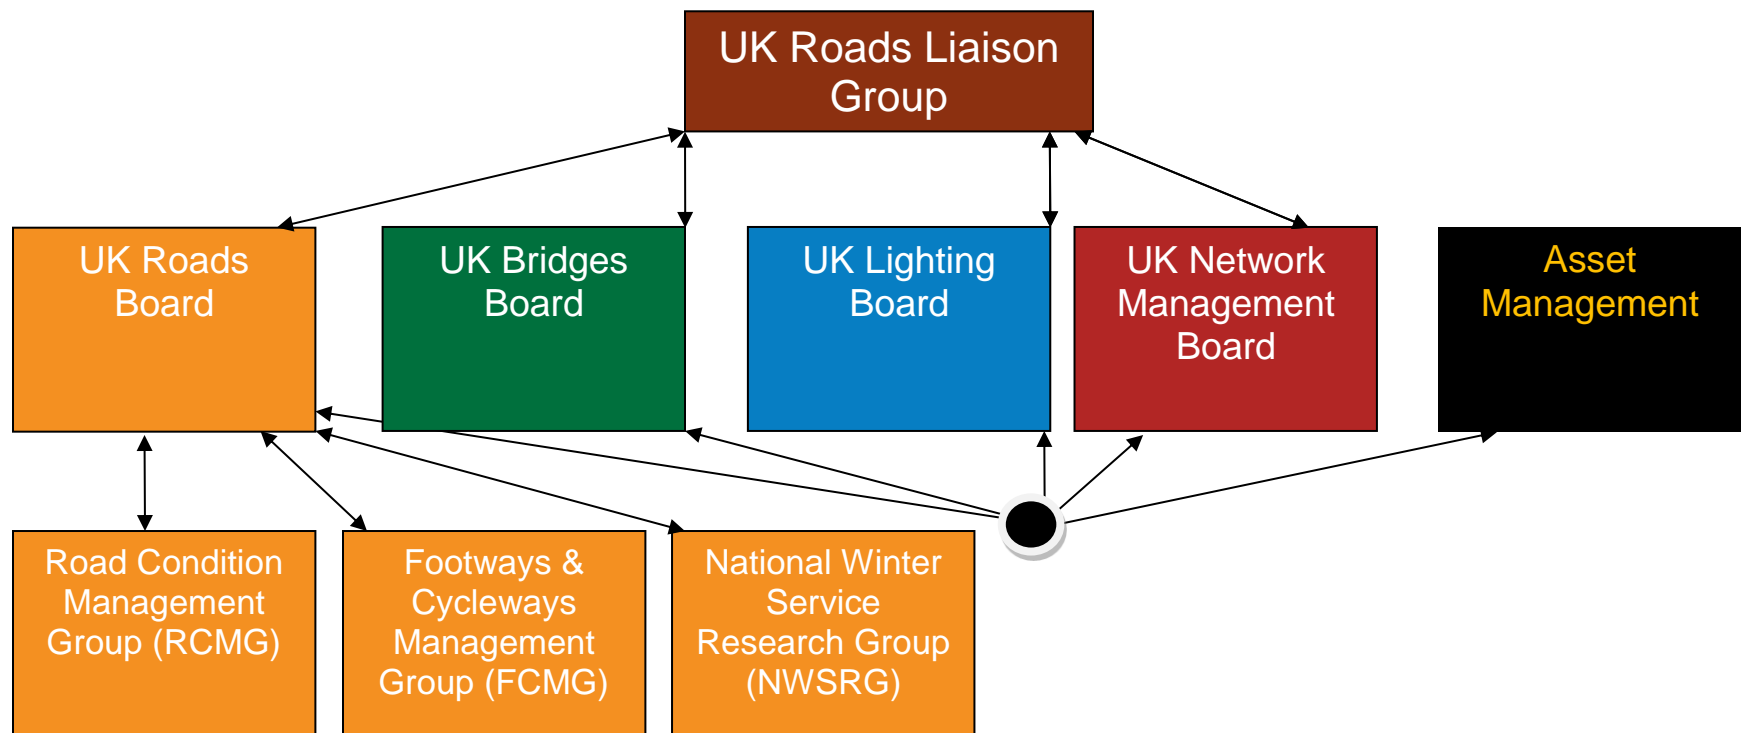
UK Roads Liaison Group

UK Roads Board

UK Bridges Board

UK Lighting Board

UK Network Management Board

Asset Management

Road Condition Management Group (RCMG)

Footways & Cycleways Management Group (FCMG)

National Winter Service Research Group (NWSRG)